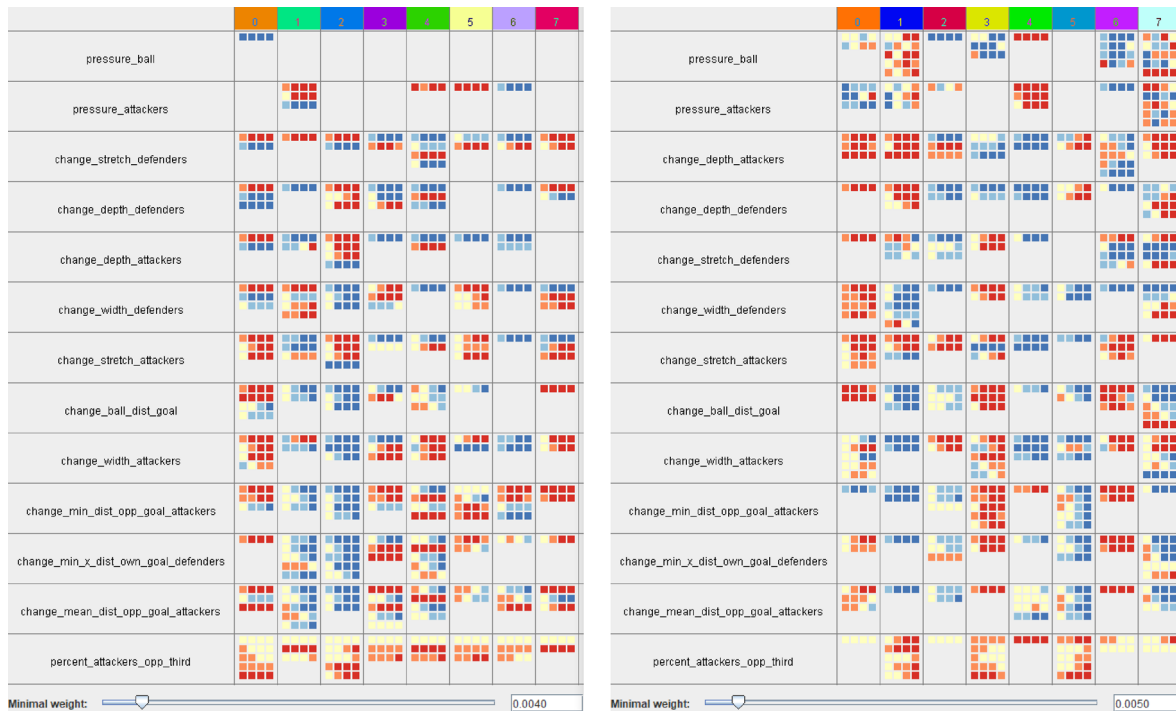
| | 0 | 1 | 2 | 3 | 4 | 5 | 6 | 7 |
|---|---|---|---|---|---|---|---|---|
| pressure_ball | | | | | | | | |
| pressure_attackers | | | | | | | | |
| change_stretch_defenders | | | | | | | | |
| change_depth_defenders | | | | | | | | |
| change_depth_attackers | | | | | | | | |
| change_width_defenders | | | | | | | | |
| change_stretch_attackers | | | | | | | | |
| change_ball_dist_goal | | | | | | | | |
| change_width_attackers | | | | | | | | |
| change_min_dist_opp_goal_attackers | | | | | | | | |
| change_min_x_dist_own_goal_defenders | | | | | | | | |
| change_mean_dist_opp_goal_attackers | | | | | | | | |
| percent_attackers_opp_third | | | | | | | | |

Minimal weight: 0.0040

| | 0 | 1 | 2 | 3 | 4 | 5 | 6 | 7 |
|---|---|---|---|---|---|---|---|---|
| pressure_ball | | | | | | | | |
| pressure_attackers | | | | | | | | |
| change_depth_attackers | | | | | | | | |
| change_depth_defenders | | | | | | | | |
| change_stretch_defenders | | | | | | | | |
| change_width_defenders | | | | | | | | |
| change_stretch_attackers | | | | | | | | |
| change_ball_dist_goal | | | | | | | | |
| change_width_attackers | | | | | | | | |
| change_min_dist_opp_goal_attackers | | | | | | | | |
| change_min_x_dist_own_goal_defenders | | | | | | | | |
| change_mean_dist_opp_goal_attackers | | | | | | | | |
| percent_attackers_opp_third | | | | | | | | |

Minimal weight: 0.0050